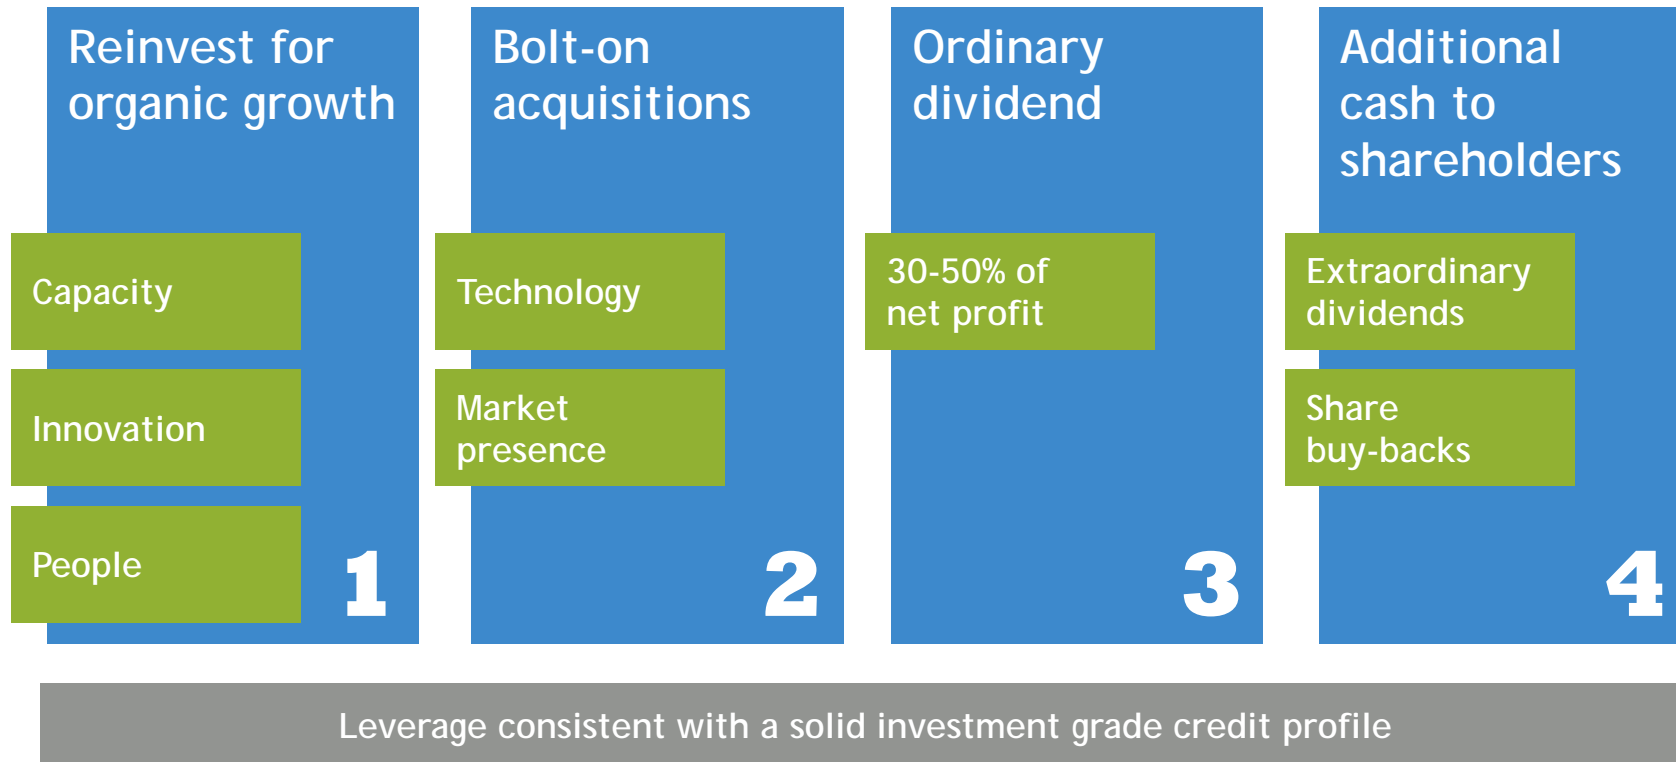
Reinvest for organic growth

Capacity

Innovation

People

1

Bolt-on acquisitions

Technology

Market presence

2

Ordinary dividend

30-50% of net profit

3

Additional cash to shareholders

Extraordinary dividends

Share buy-backs

4

Leverage consistent with a solid investment grade credit profile